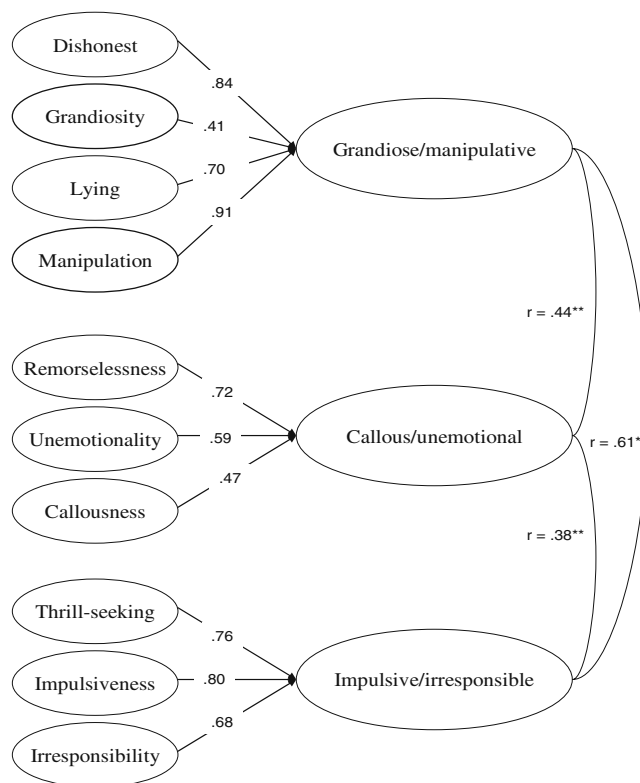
Dishonest

.84

Grandiosity

.41

.70

Lying

.91

Manipulation

Grandiose/manipulative

r = .44**

Remorselessness

.72

Unemotionality

.59

.47

Callousness

Callous/unemotional

r = .61*

r = .38**

Thrill-seeking

.76

Impulsiveness

.80

.68

Irresponsibility

Impulsive/irresponsible